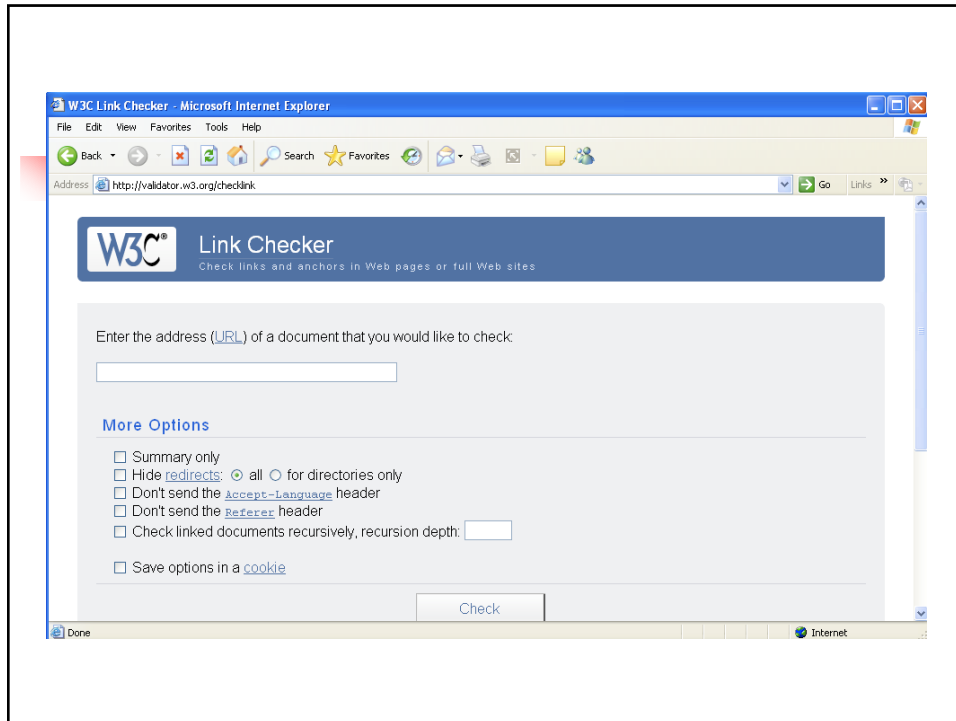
W3C Link Checker - Microsoft Internet Explorer

File Edit View Favorites Tools Help

Back Search Favorites

Address http://validator.w3.org/checklink Go Links

W3C®

Link Checker

Check links and anchors in Web pages or full Web sites

Enter the address (URL) of a document that you would like to check:

More Options

Summary only

Hide redirects: all for directories only

Don't send the Accept-Language header

Don't send the Referer header

Check linked documents recursively, recursion depth:

Save options in a cookie

Check

Done

Internet